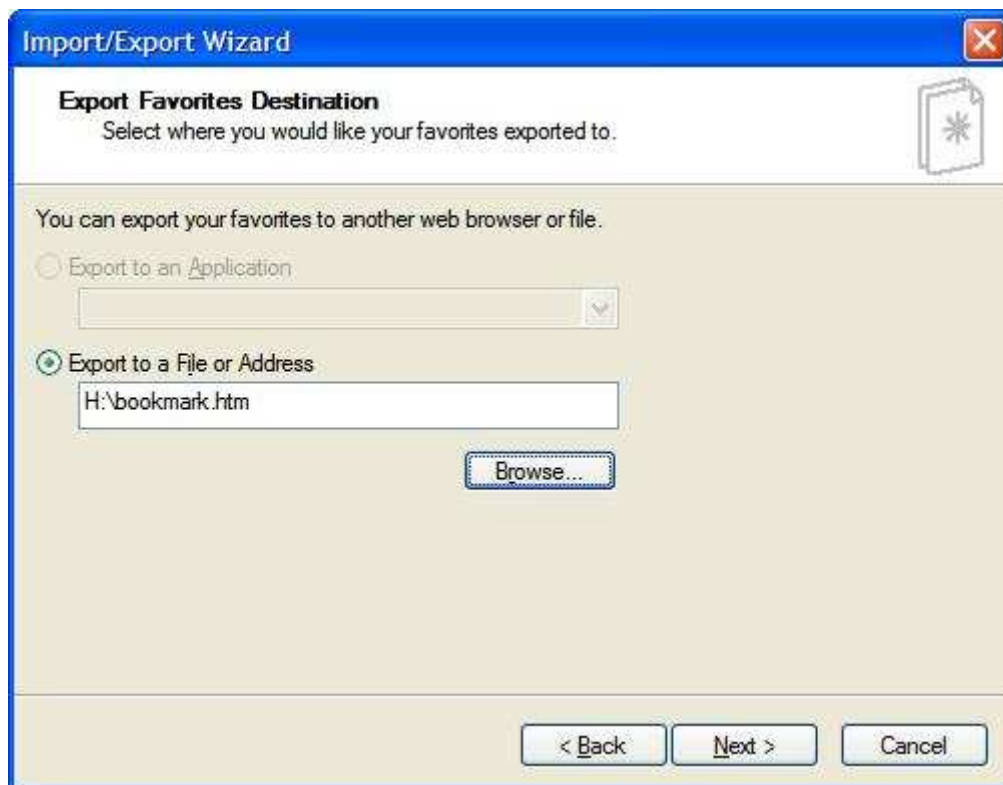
Import/Export Wizard

Export Favorites Destination
Select where you would like your favorites exported to.

You can export your favorites to another web browser or file.

Export to an Application

Export to a File or Address

H:\bookmark.htm

Browse...

< Back

Next >

Cancel